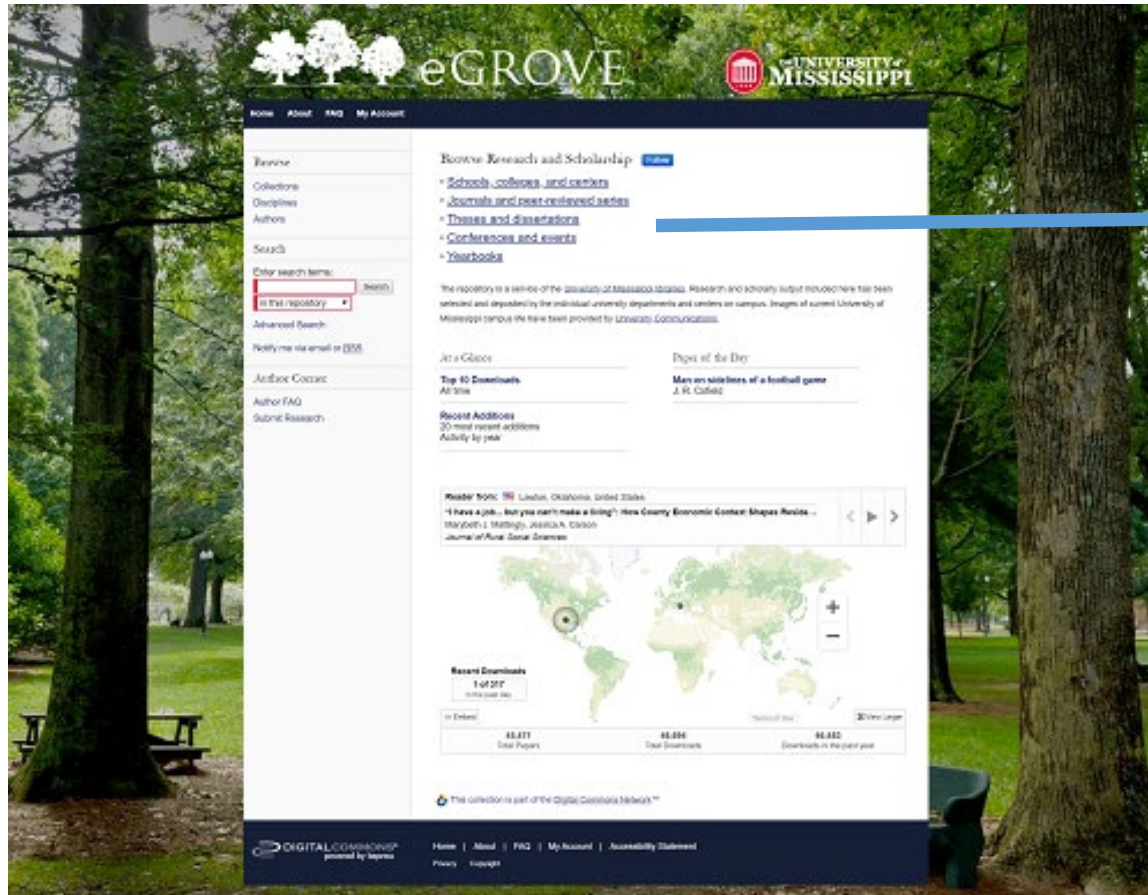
eGROVE

THE UNIVERSITY of MISSISSIPPI

Home About FAQ My Account

Browse
Collections
Disciplines
Authors

Search
Enter search terms:
Search
in this repository
Advanced Search

Notify me via email or RSS

Author Corner
Author FAQ
Submit Research

Browse Research and Scholarship Follow
• Schools, colleges, and centers
• Journals and peer-reviewed series
• Theses and dissertations
• Conferences and events
• Yearbooks

The repository is a service of the University of Mississippi Libraries. Research and scholarly output included here has been selected and deposited by the individual university departments and centers on campus. Images of current University of Mississippi campus life have been provided by University Communications.

At a Glance
Top 10 Downloads
All time

Recent Additions
20 most recent additions
Activity by year

Paper of the Day
Man on sidelines of a football game
J. R. Cofield

Reader from: Lawton, Oklahoma, United States
"I have a job... but you can't make a living": How County Economic Context Shapes Reside...
Marybeth J. Mattingly, Jessica A. Carson
Journal of Rural Social Sciences

Recent Downloads
1 of 317
in the past day

<> Embed
View Larger

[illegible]
Total Papers
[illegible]
Total Downloads
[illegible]
Downloads in the past year

This collection is part of the Digital Commons Network™

DIGITALCOMMONS powered by bepress

Home | About | FAQ | My Account | Accessibility Statement
Privacy Copyright